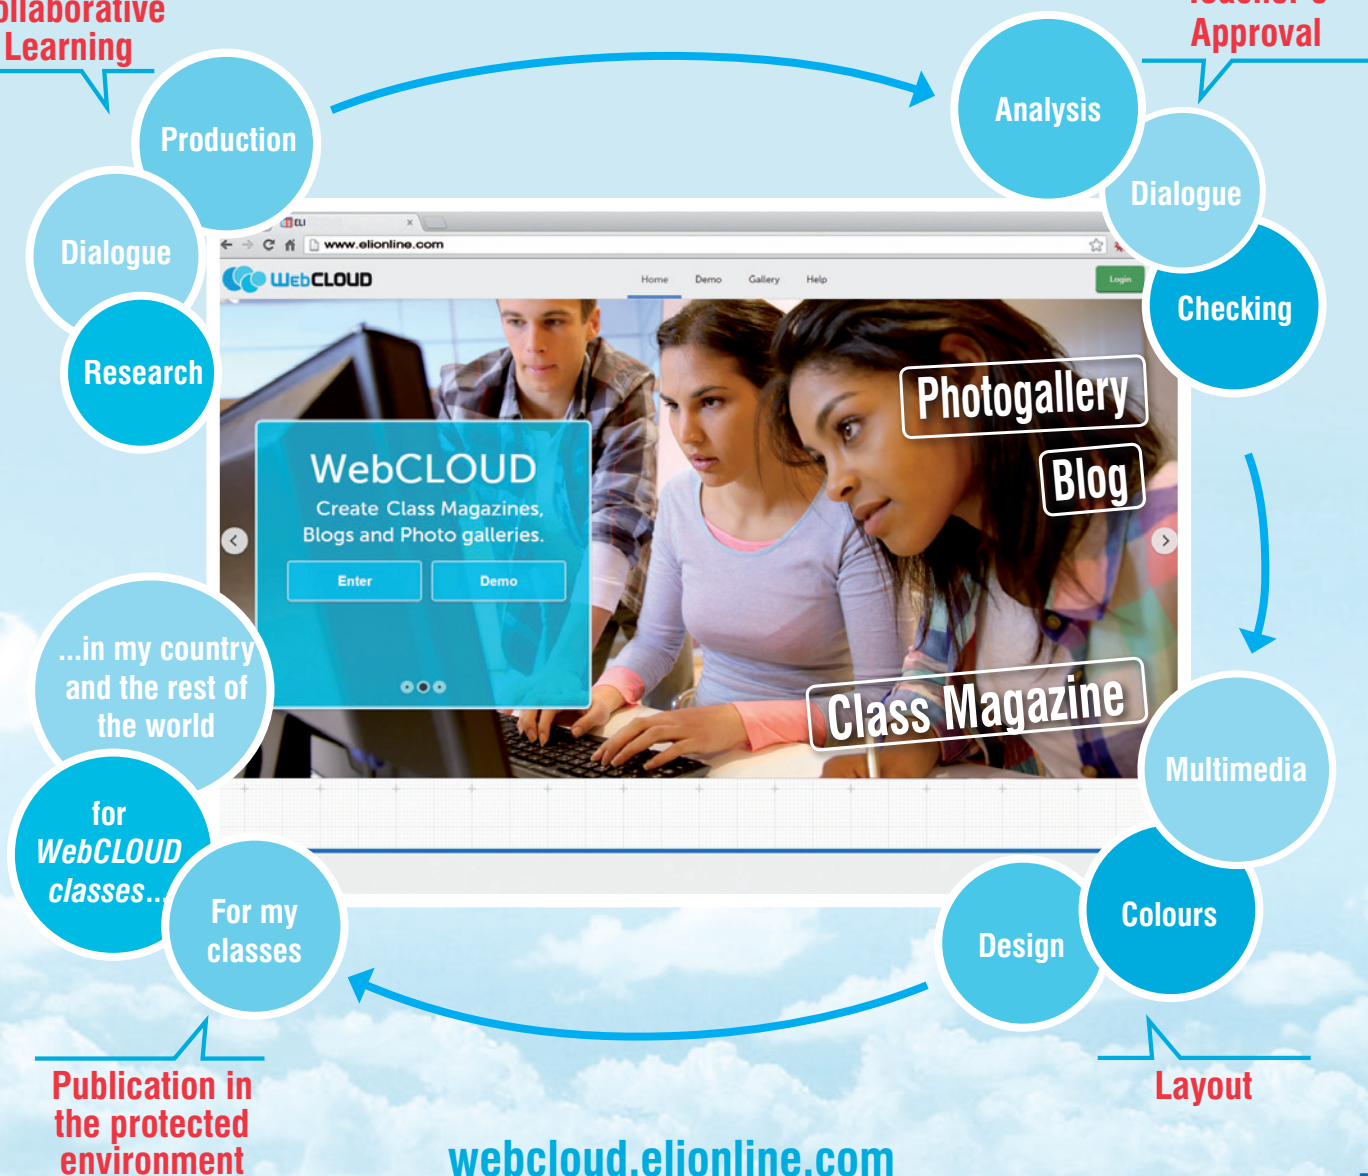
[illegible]llaborative Learning

Production

Dialogue

Research

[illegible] Approval

Analysis

Dialogue

Checking

ELI

www.elionline.com

WebCLOUD

Home Demo Gallery Help

Login

WebCLOUD

Create Class Magazines, Blogs and Photo galleries.

Enter

Demo

Photogallery

Blog

Class Magazine

...in my country and the rest of the world

for WebCLOUD classes...

For my classes

Multimedia

Colours

Design

Publication in the protected environment

Layout

webcloud.elionline.com